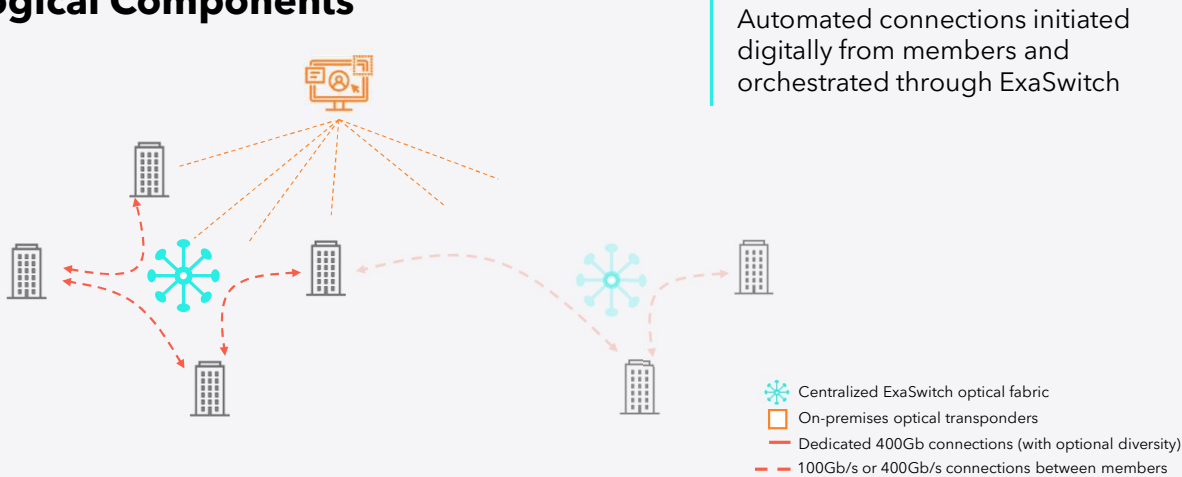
ogical Components

Automated connections initiated digitally from members and orchestrated through ExaSwitch

Centralized ExaSwitch optical fabric
On-premises optical transponders
Dedicated 400Gb connections (with optional diversity)
100Gb/s or 400Gb/s connections between members